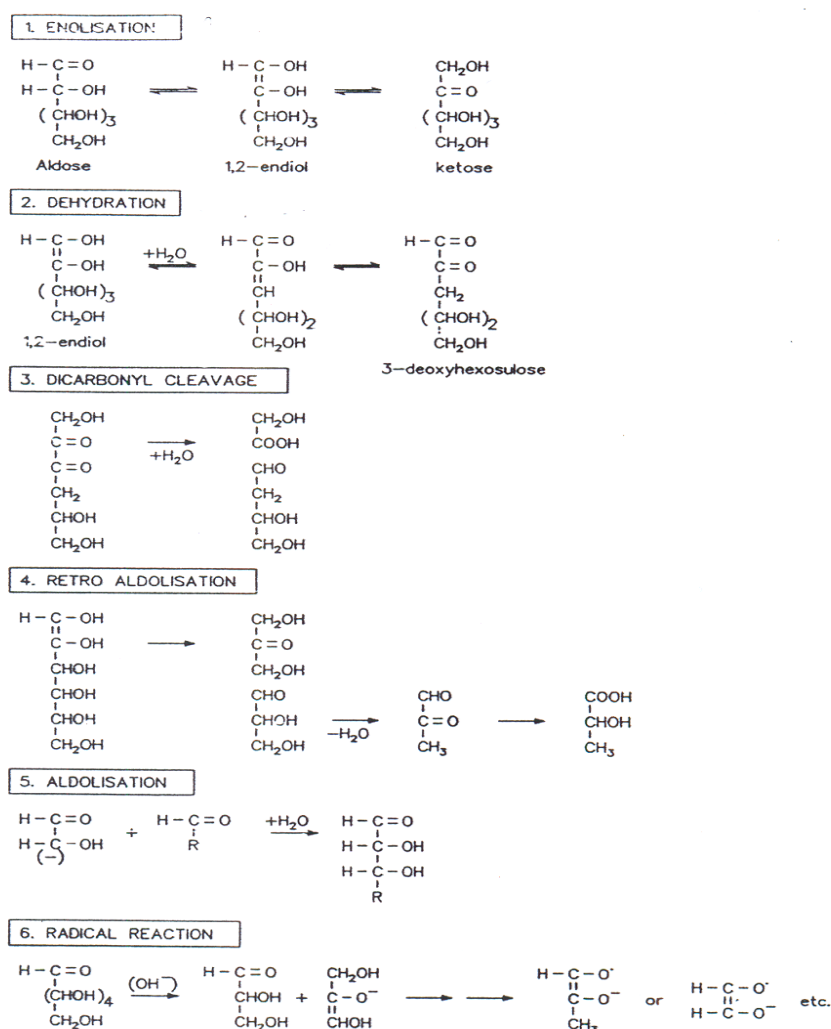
1. ENOLISATION

$H-C=O$, $H-C-OH$, $(CHOH)_3$, $CH_2OH$ ⇌ $H-C-OH$, $C-OH$, $(CHOH)_3$, $CH_2OH$ ⇌ $CH_2OH$, $C=O$, $(CHOH)_3$, $CH_2OH$

Aldose 1,2–endiol ketose

2. DEHYDRATION

$H-C-OH$, $C-OH$, $(CHOH)_3$, $CH_2OH$ $\xrightleftharpoons{+H_2O}$ $H-C=O$, $C-OH$, $CH$, $(CHOH)_2$, $CH_2OH$ ⇌ $H-C=O$, $C=O$, $CH_2$, $(CHOH)_2$, $CH_2OH$

1,2–endiol 3–deoxyhexosulose

3. DICARBONYL CLEAVAGE

$CH_2OH$, $C=O$, $C=O$, $CH_2$, $CHOH$, $CH_2OH$ $\xrightarrow{+H_2O}$ $CH_2OH$, $COOH$, $CHO$, $CH_2$, $CHOH$, $CH_2OH$

4. RETRO ALDOLISATION

$H-C-OH$, $C-OH$, $CHOH$, $CHOH$, $CHOH$, $CH_2OH$ ⟶ $CH_2OH$, $C=O$, $CH_2OH$ + $CHO$, $CHOH$, $CH_2OH$ $\xrightarrow{-H_2O}$ $CHO$, $C=O$, $CH_3$ ⟶ $COOH$, $CHOH$, $CH_3$

5. ALDOLISATION

$H-C=O$, $H-\overset{(-)}{C}-OH$ + $H-C=O$, $R$ $\xrightarrow{+H_2O}$ $H-C=O$, $H-C-OH$, $H-C-OH$, $R$

6. RADICAL REACTION

$H-C=O$, $(CHOH)_4$, $CH_2OH$ $\xrightarrow{(OH^-)}$ $H-C=O$, $CHOH$, $CH_2OH$ + $CH_2OH$, $C-O^-$, $CHOH$ ⟶ ⟶ $H-C-O^{\cdot}$, $C-O^-$, $CH_3$ or $H-C-O^{\cdot}$, $H-C-O^-$ etc.